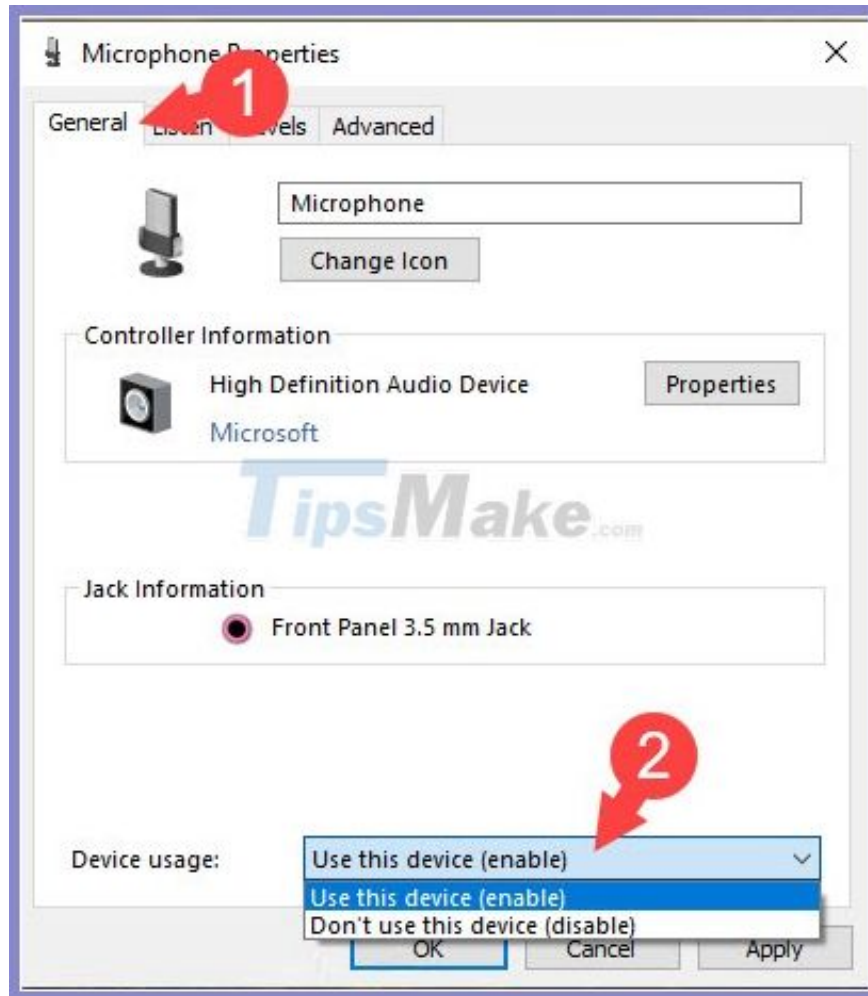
Microphone P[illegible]perties

×

1

General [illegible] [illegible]vels Advanced

Microphone

Change Icon

Controller Information

High Definition Audio Device

Properties

Microsoft

TipsMake.com

Jack Information

Front Panel 3.5 mm Jack

2

Device usage:

Use this device (enable)

Use this device (enable)

Don't use this device (disable)

OK

Cancel

Apply